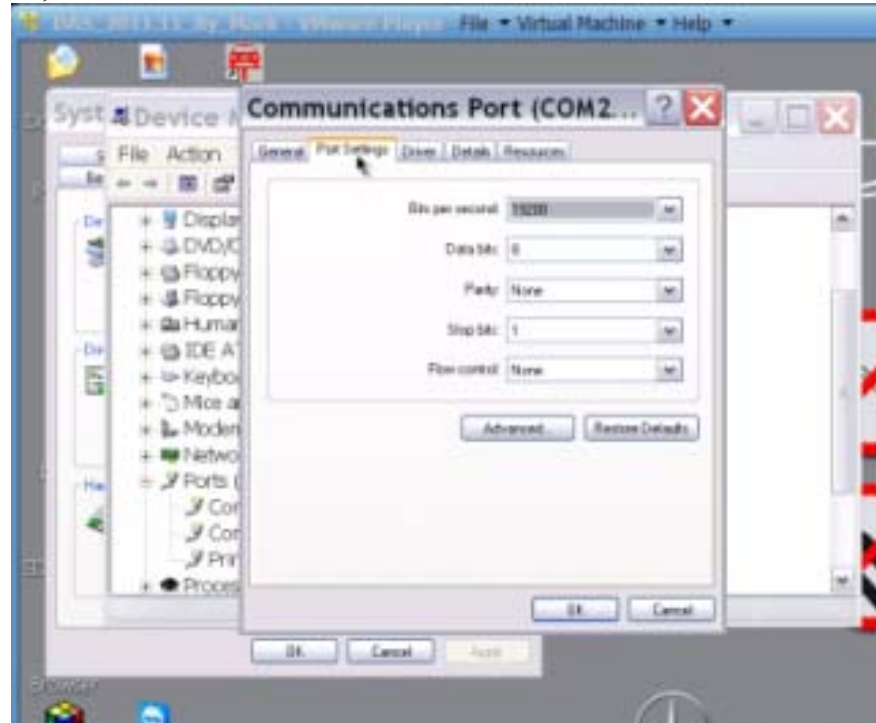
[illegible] File ▾ Virtual Machine ▾ Help ▾

Syst
Device M
File Action

Communications Port (COM2...

General | Port Settings | Driver | Details | Resources

Bits per second: 19200
Data bits: 8
Parity: None
Stop bits: 1
Flow control: None

Advanced... | Restore Defaults

OK | Cancel

Displa
DVD/C
Floppy
Floppy
Human
IDE A
Keybo
Mice a
Moden
Netwo
Ports (
Con
Con
Pri
Proces

OK | Cancel | Apply

Browser